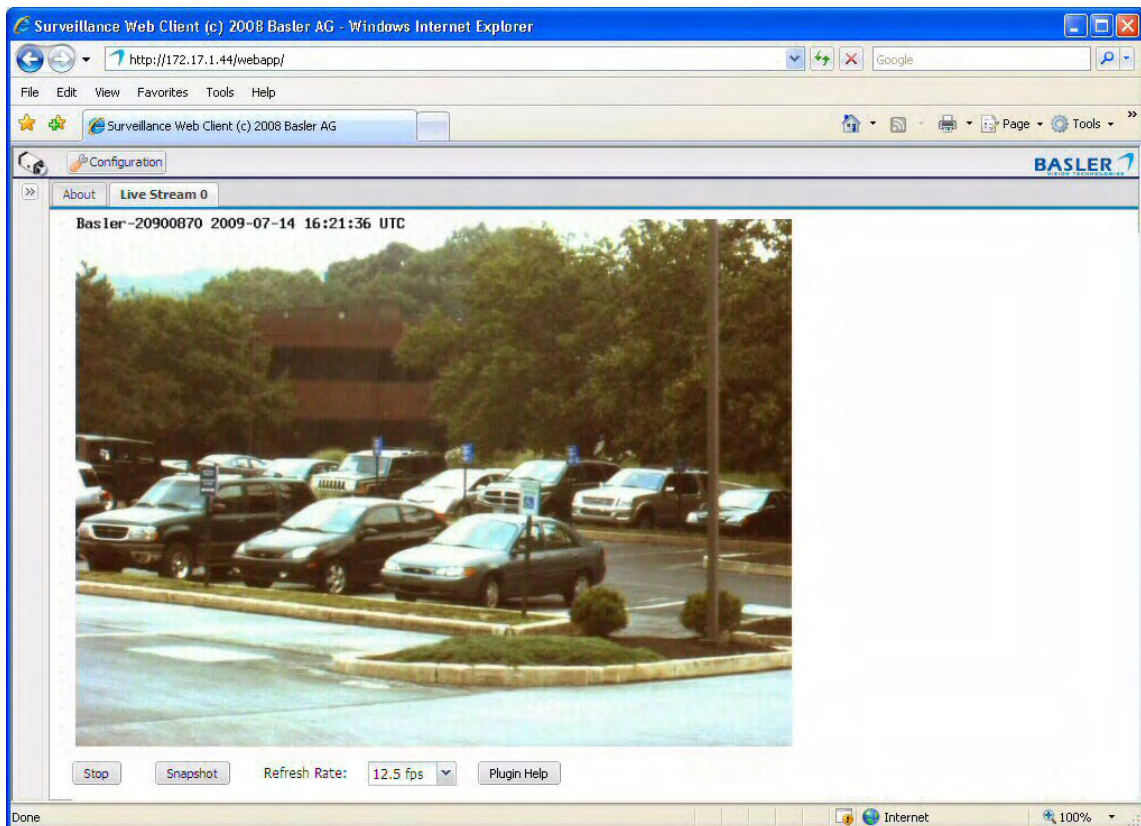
Surveillance Web Client (c) 2008 Basler AG - Windows Internet Explorer

http://172.17.1.44/webapp/

Google

File Edit View Favorites Tools Help

Surveillance Web Client (c) 2008 Basler AG

Page Tools

Configuration

BASLER
VISION TECHNOLOGIES

About Live Stream 0

Basler-20900870 2009-07-14 16:21:36 UTC

Stop Snapshot Refresh Rate: 12.5 fps Plugin Help

Done Internet 100%